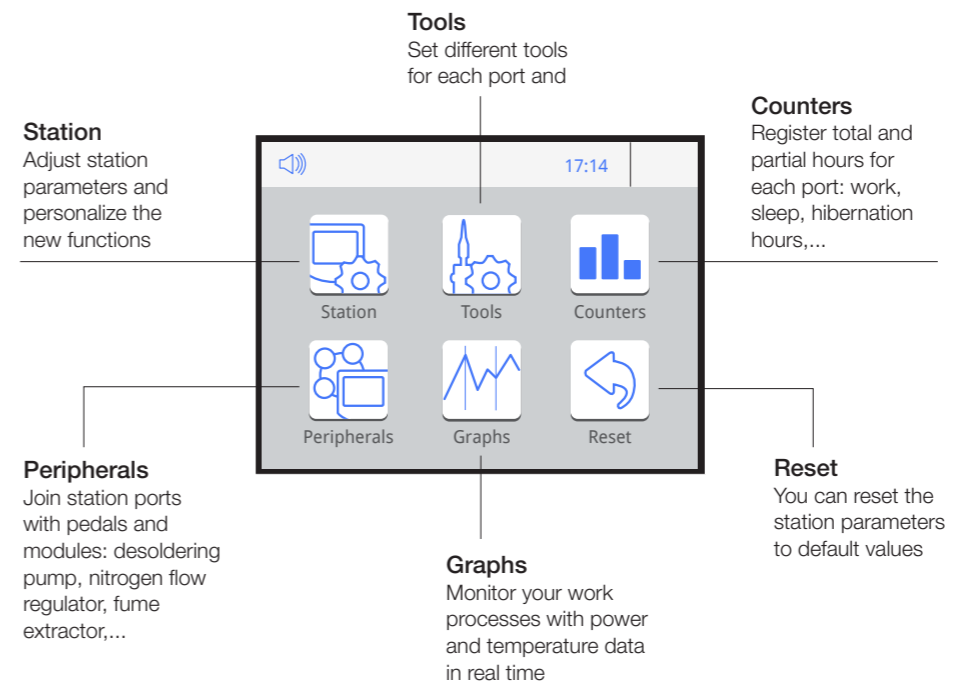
Tools
Set different tools for each port and

Station
Adjust station parameters and personalize the new functions

Counters
Register total and partial hours for each port: work, sleep, hibernation hours,...

17:14

Station

Tools

Counters

Peripherals

Graphs

Reset

Peripherals
Join station ports with pedals and modules: desoldering pump, nitrogen flow regulator, fume extractor,...

Reset
You can reset the station parameters to default values

Graphs
Monitor your work processes with power and temperature data in real time